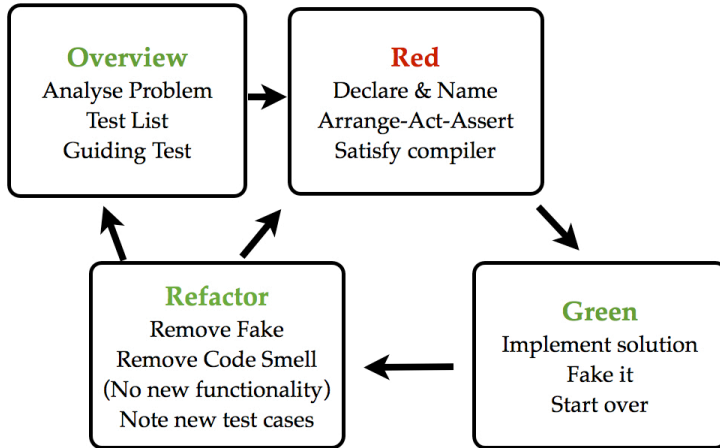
Overview
Analyse Problem
Test List
Guiding Test

Red
Declare & Name
Arrange-Act-Assert
Satisfy compiler

Green
Implement solution
Fake it
Start over

Refactor
Remove Fake
Remove Code Smell
(No new functionality)
Note new test cases